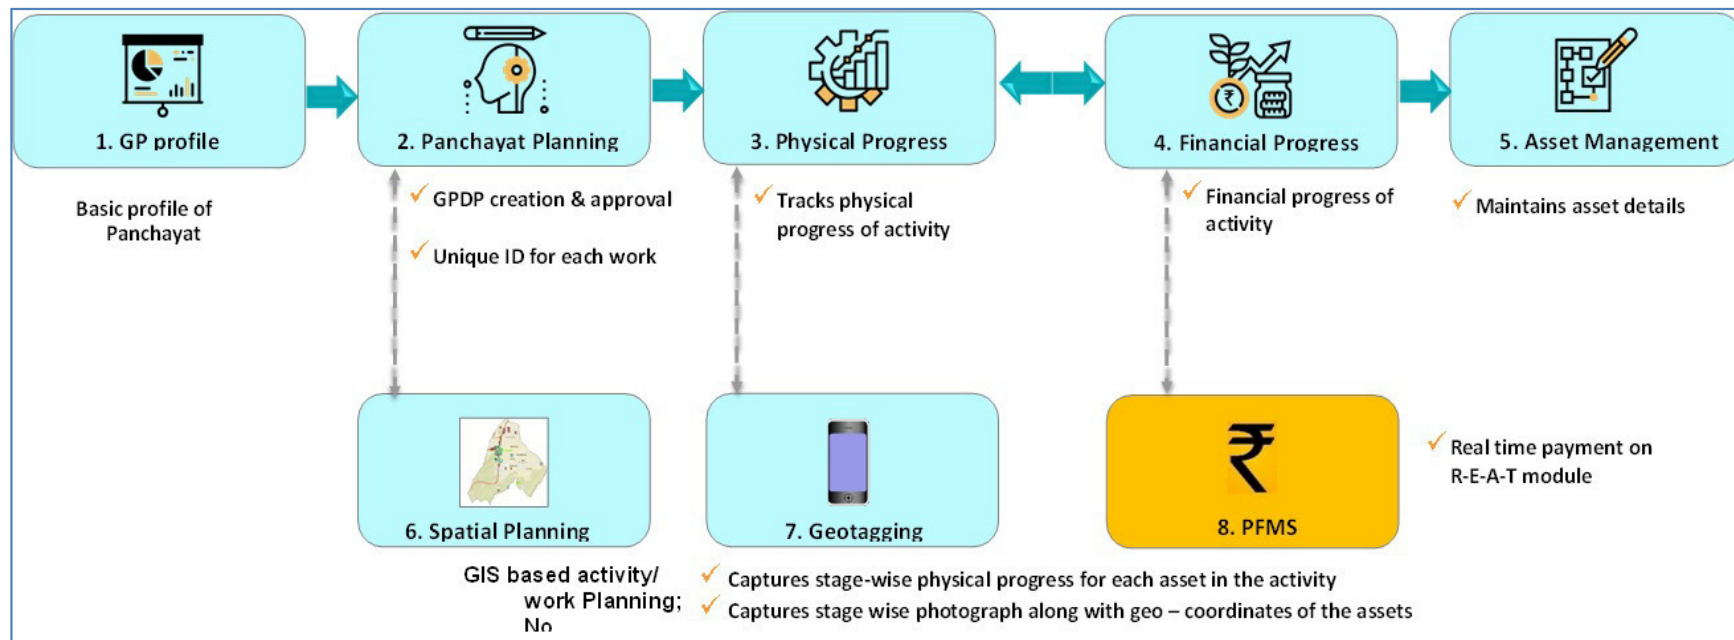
1. GP profile

Basic profile of Panchayat

2. Panchayat Planning

✓ GPDP creation & approval

✓ Unique ID for each work

3. Physical Progress

✓ Tracks physical progress of activity

4. Financial Progress

✓ Financial progress of activity

5. Asset Management

✓ Maintains asset details

6. Spatial Planning

GIS based activity/ work Planning; No

7. Geotagging

✓ Captures stage-wise physical progress for each asset in the activity

✓ Captures stage wise photograph along with geo – coordinates of the assets

₹

8. PFMS

✓ Real time payment on R-E-A-T module